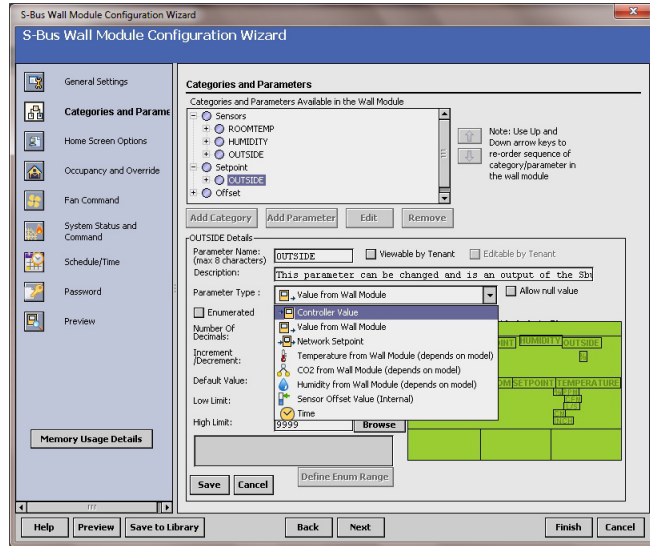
S-Bus Wall Module Configuration Wizard

S-Bus Wall Module Configuration Wizard

General Settings

Categories and Parame

Home Screen Options

Occupancy and Override

Fan Command

System Status and Command

Schedule/Time

Password

Preview

Memory Usage Details

Categories and Parameters

Categories and Parameters Available in the Wall Module

Sensors
ROOMTEMP
HUMIDITY
OUTSIDE
Setpoint
OUTSIDE
Offset

Note: Use Up and Down arrow keys to re-order sequence of category/parameter in the wall module

Add Category | Add Parameter | Edit | Remove

OUTSIDE Details

Parameter Name: (max 8 characters) OUTSIDE
Viewable by Tenant
Editable by Tenant
Description: This parameter can be changed and is an output of the Sb

Parameter Type : Value from Wall Module
Allow null value

Enumerated

Number Of Decimals:

Increment /Decrement:

Default Value:

Low Limit:

High Limit: 9999 Browse

Controller Value
Value from Wall Module
Network Setpoint
Temperature from Wall Module (depends on model)
CO2 from Wall Module (depends on model)
Humidity from Wall Module (depends on model)
Sensor Offset Value (Internal)
Time

OINT HUMIDITY OUTSIDE
OM SETPOINT TEMPERATURE

Define Enum Range

Save | Cancel

Help | Preview | Save to Library | Back | Next | Finish | Cancel